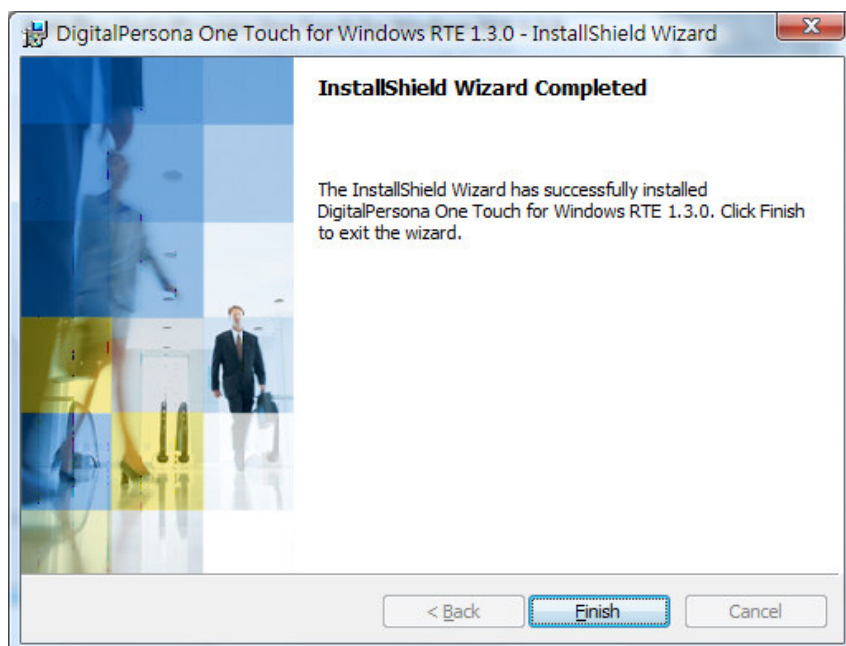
DigitalPersona One Touch for Windows RTE 1.3.0 - InstallShield Wizard

X

InstallShield Wizard Completed

The InstallShield Wizard has successfully installed DigitalPersona One Touch for Windows RTE 1.3.0. Click Finish to exit the wizard.

< Back

Finish

Cancel